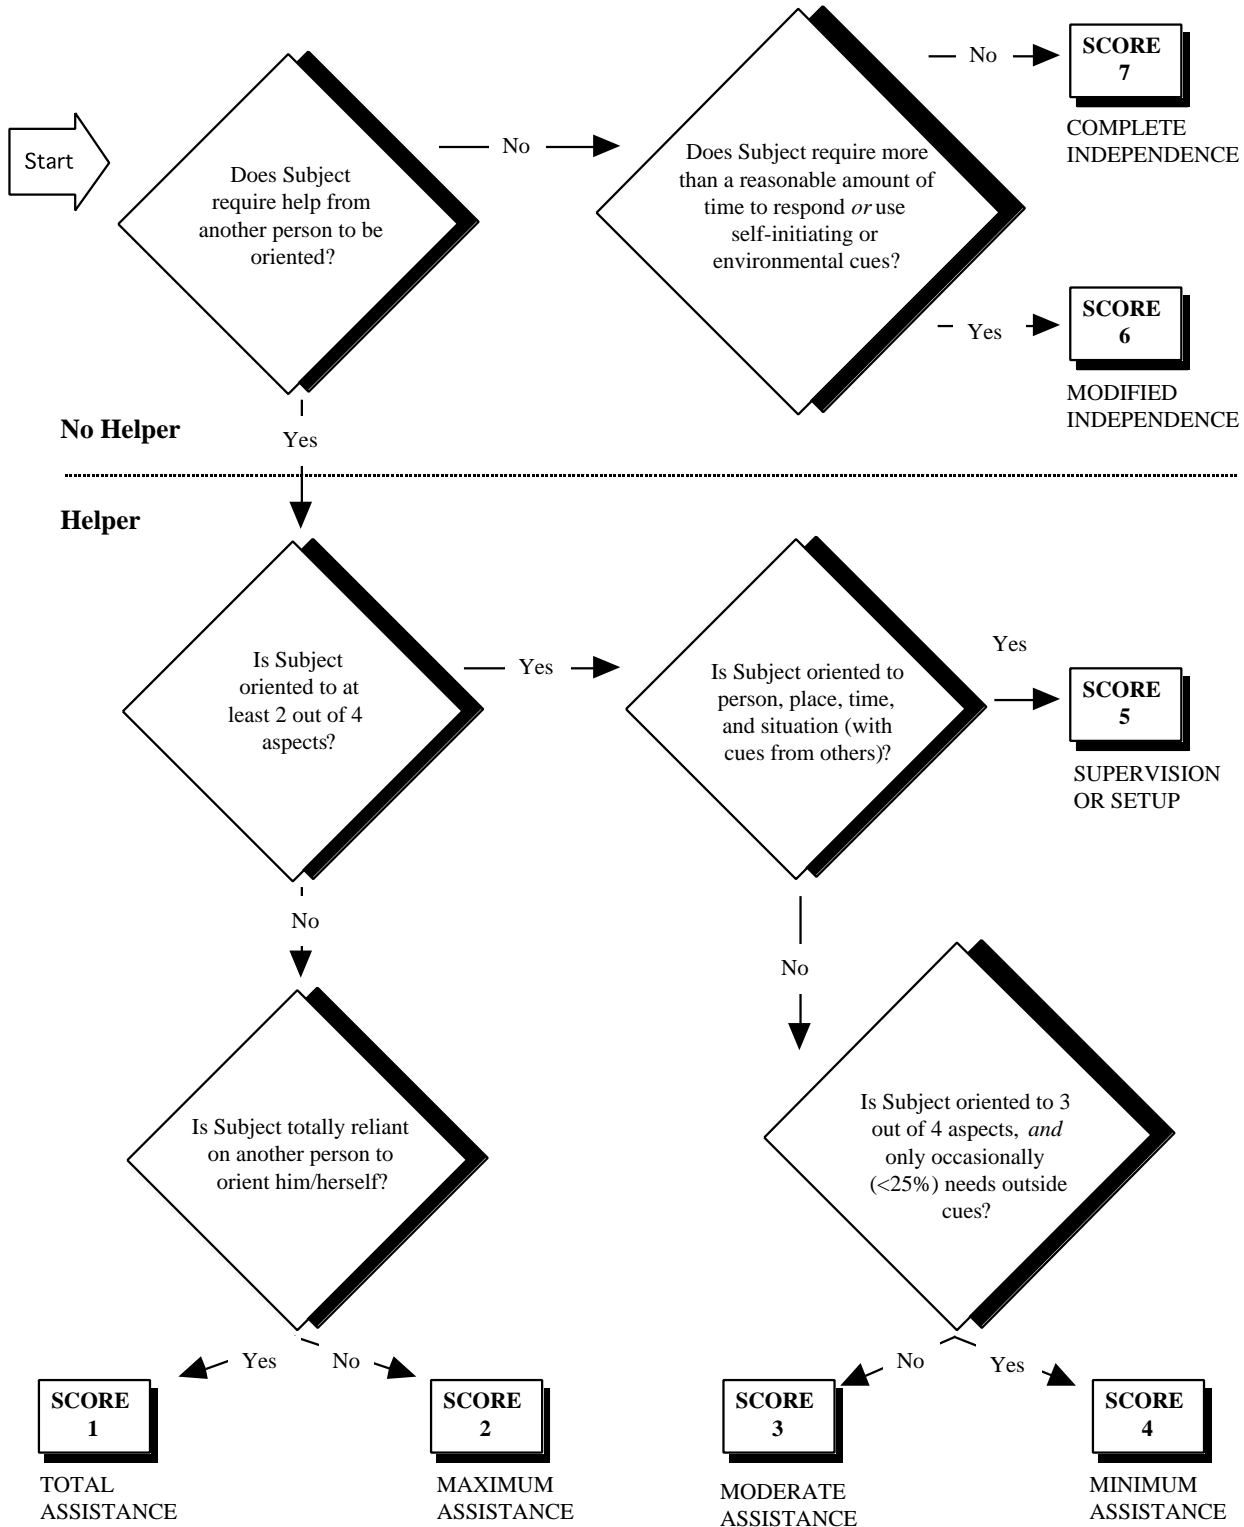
Start

Does Subject require help from another person to be oriented?

No

Does Subject require more than a reasonable amount of time to respond *or* use self-initiating or environmental cues?

No

SCORE 7

COMPLETE INDEPENDENCE

Yes

SCORE 6

MODIFIED INDEPENDENCE

No Helper

Yes

Helper

Is Subject oriented to at least 2 out of 4 aspects?

Yes

Is Subject oriented to person, place, time, and situation (with cues from others)?

Yes

SCORE 5

SUPERVISION OR SETUP

No

No

Is Subject totally reliant on another person to orient him/herself?

Is Subject oriented to 3 out of 4 aspects, *and* only occasionally (<25%) needs outside cues?

Yes

No

SCORE 1

TOTAL ASSISTANCE

SCORE 2

MAXIMUM ASSISTANCE

No

Yes

SCORE 3

MODERATE ASSISTANCE

SCORE 4

MINIMUM ASSISTANCE